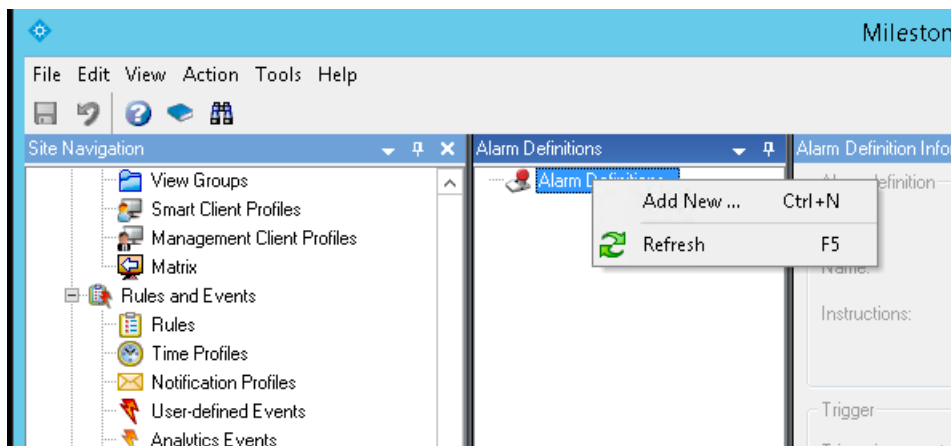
Mileston

File Edit View Action Tools Help

Site Navigation

View Groups
Smart Client Profiles
Management Client Profiles
Matrix
Rules and Events
Rules
Time Profiles
Notification Profiles
User-defined Events
Analytics Events

Alarm Definitions

Alarm Definitions

Add New ... Ctrl+N
Refresh F5

Alarm Definition Info

Alarm definition

Name:

Instructions:

Trigger